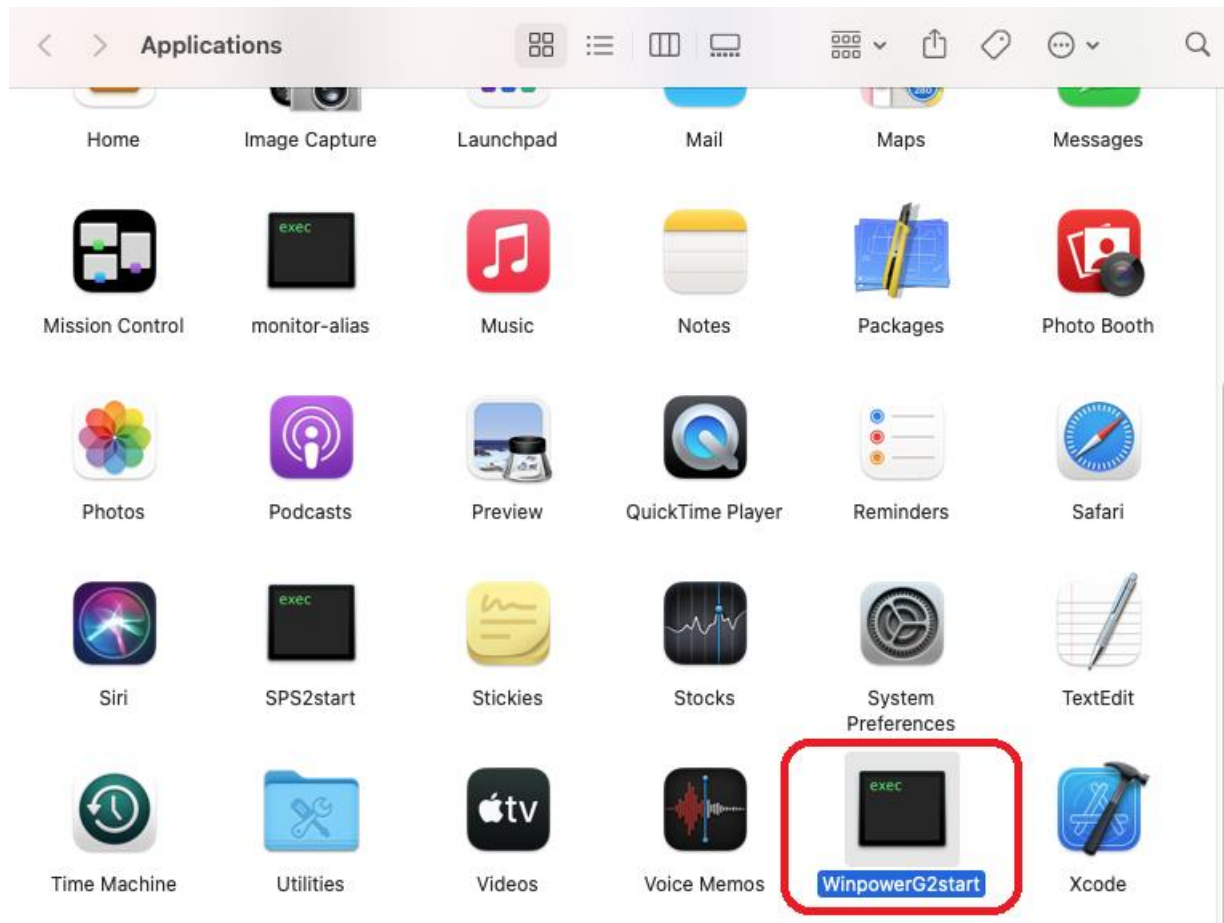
Applications

Home
Image Capture
Launchpad
Mail
Maps
Messages

exec
Mission Control
monitor-alias
Music
Notes
Packages
Photo Booth

Photos
Podcasts
Preview
QuickTime Player
Reminders
Safari

exec
Siri
SPS2start
Stickies
Stocks
System Preferences
TextEdit

tv
exec
Time Machine
Utilities
Videos
Voice Memos
WinpowerG2start
Xcode